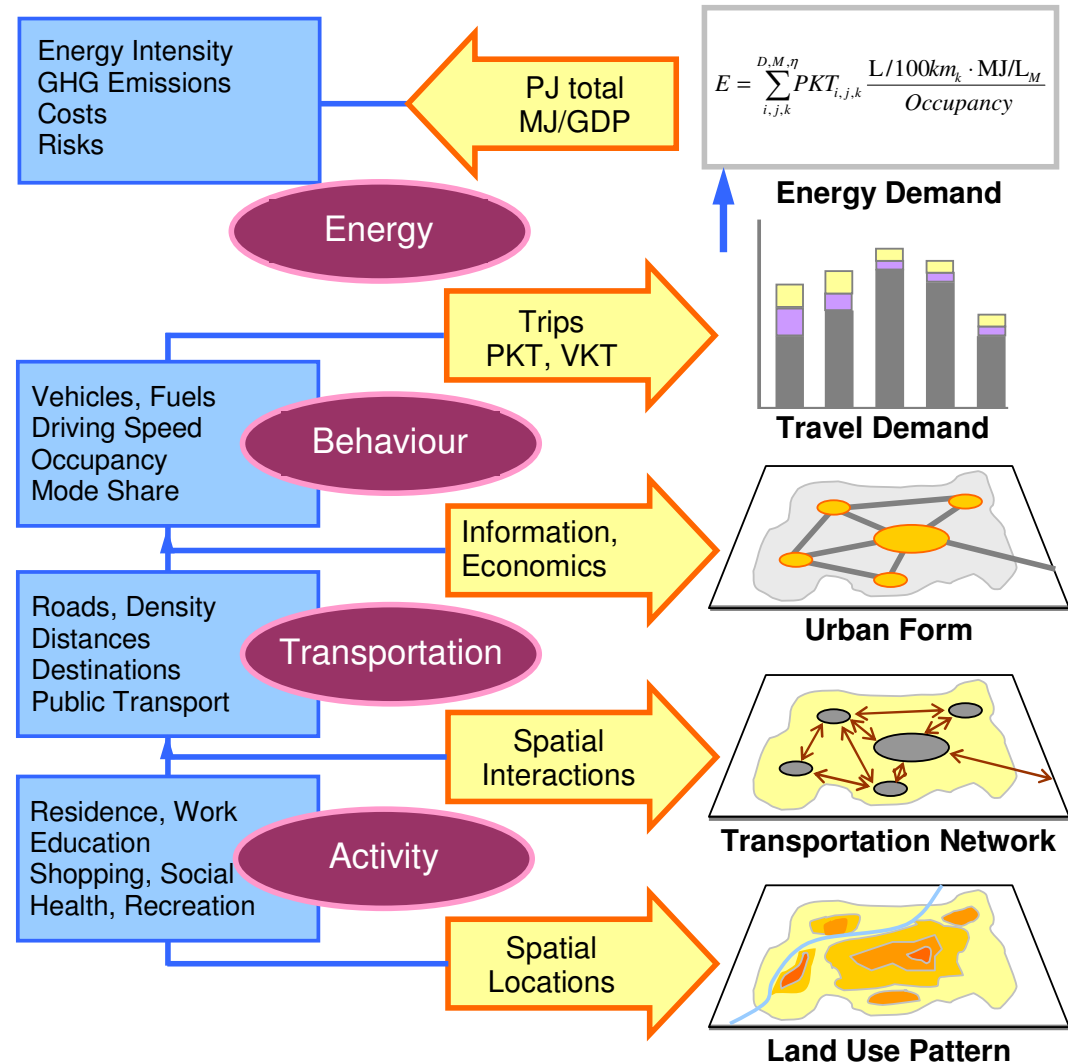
Energy Intensity
GHG Emissions
Costs
Risks

PJ total
MJ/GDP

$E = \sum_{i,j,k}^{D,M,\eta} PKT_{i,j,k} \frac{\text{L}/100km_k \cdot \text{MJ/L}_M}{Occupancy}$

Energy Demand

Energy

Trips
PKT, VKT

Travel Demand

Vehicles, Fuels
Driving Speed
Occupancy
Mode Share

Behaviour

Information,
Economics

Urban Form

Roads, Density
Distances
Destinations
Public Transport

Transportation

Spatial
Interactions

Transportation Network

Residence, Work
Education
Shopping, Social
Health, Recreation

Activity

Spatial
Locations

Land Use Pattern